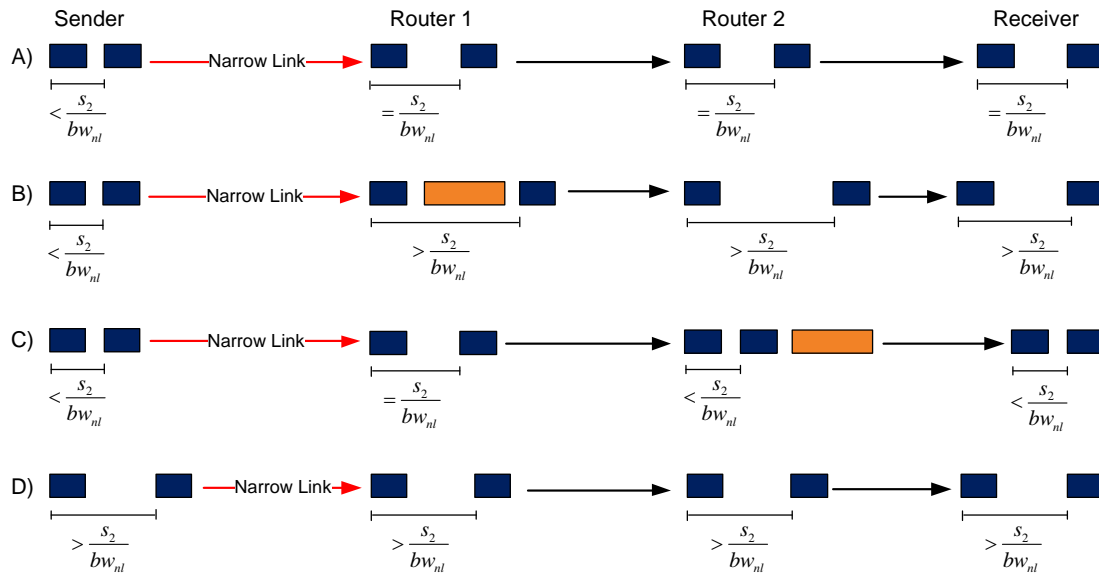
Sender

Router 1

Router 2

Receiver

A)

Narrow Link

$< \frac{s_2}{bw_{nl}}$

$= \frac{s_2}{bw_{nl}}$

$= \frac{s_2}{bw_{nl}}$

$= \frac{s_2}{bw_{nl}}$

B)

Narrow Link

$< \frac{s_2}{bw_{nl}}$

$> \frac{s_2}{bw_{nl}}$

$> \frac{s_2}{bw_{nl}}$

$> \frac{s_2}{bw_{nl}}$

C)

Narrow Link

$< \frac{s_2}{bw_{nl}}$

$= \frac{s_2}{bw_{nl}}$

$< \frac{s_2}{bw_{nl}}$

$< \frac{s_2}{bw_{nl}}$

D)

Narrow Link

$> \frac{s_2}{bw_{nl}}$

$> \frac{s_2}{bw_{nl}}$

$> \frac{s_2}{bw_{nl}}$

$> \frac{s_2}{bw_{nl}}$